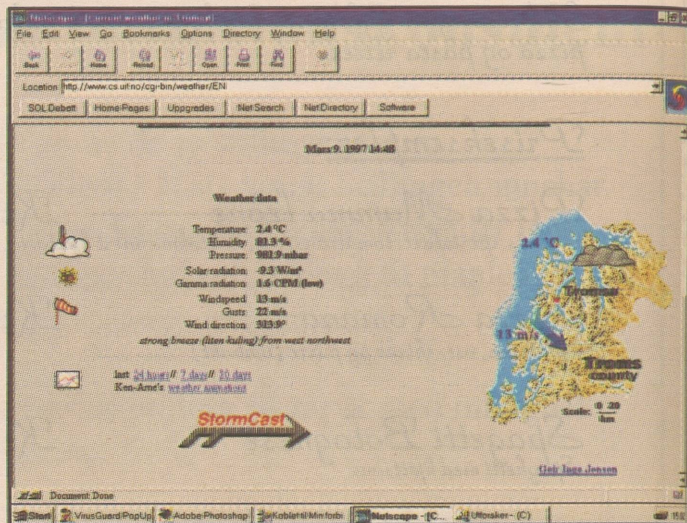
Netscape - [Current weather in Tromsø]

File Edit View Go Bookmarks Options Directory Window Help

Back Forward Home Reload Images Open Print Find Stop

Location: http://www.cs.uit.no/cgi-bin/weather/EN

SOL Debatt | Home Pages | Upgrades | Net Search | Net Directory | Software

Mars 9. 1997 14:48

Weather data

Temperature: 2.4 °C
Humidity: 81.3 %
Pressure: 981.9 mbar
Solar radiation: -9.3 W/m²
Gamma radiation: 1.6 CPM (low)
Windspeed: 13 m/s
Gusts: 22 m/s
Wind direction: 313.9°
strong breeze (liten kuling) from west northwest

last: 24 hours // 7 days // 30 days
Ken-Arne's: weather signature

StormCast

2.4 °C

Tromsø

13 m/s

Troms county

Scale: 0 20 km

Geir Inge Jensen

Document: Done

Start | VirusGuard PopUp | Adobe Photoshop | Koblerst Minfobi | Netscape - [C... | Utforsker - (C:)